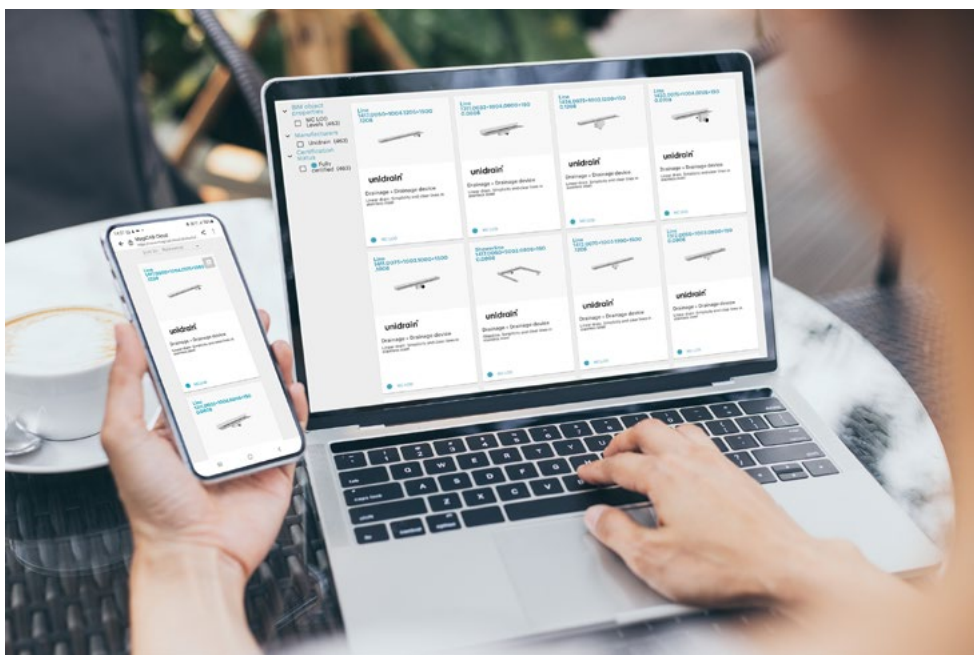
BIM object properties
MC LOD Levels (463)
Manufacturer
Unidrain (463)
Certification Status
Fully certified (463)

Line
unidrain
Drainage › Drainage device

Line
unidrain
Drainage › Drainage device

Line
unidrain
Drainage › Drainage device

Line
unidrain
Drainage › Drainage device

Line
unidrain
Drainage › Drainage device

Showerline
unidrain
Drainage › Drainage device

Line
unidrain
Drainage › Drainage device

Line
unidrain
Drainage › Drainage device

MagiCAD Cloud

Line
unidrain
Drainage › Drainage device

Line